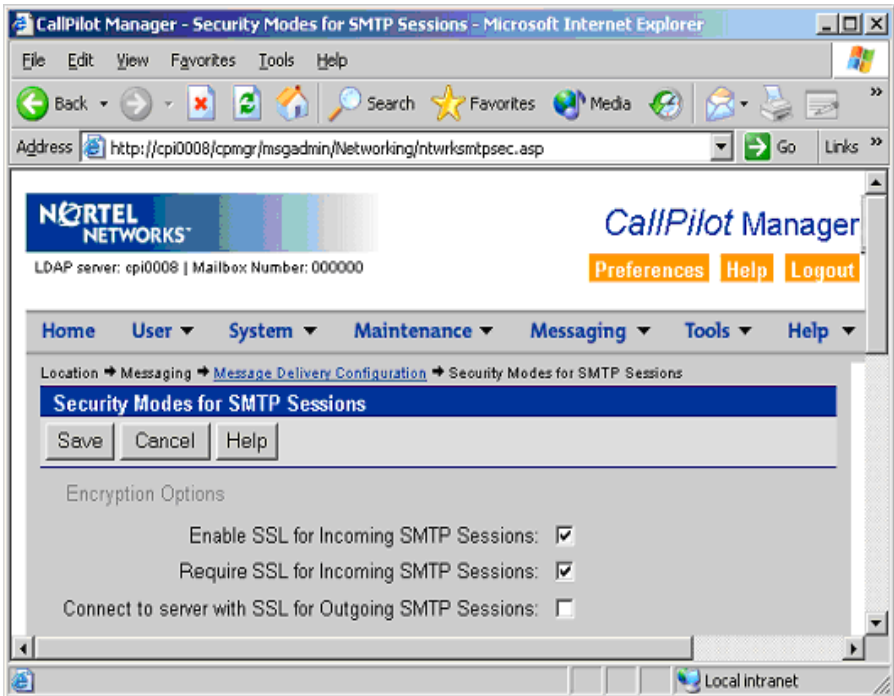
CallPilot Manager - Security Modes for SMTP Sessions - Microsoft Internet Explorer

File Edit View Favorites Tools Help

Back Search Favorites Media

Address http://cpi0008/cpmgr/msgadmin/Networking/ntwrksmtpsec.asp Go Links

NORTEL NETWORKS

CallPilot Manager

LDAP server: cpi0008 | Mailbox Number: 000000

Preferences Help Logout

Home User System Maintenance Messaging Tools Help

Location → Messaging → Message Delivery Configuration → Security Modes for SMTP Sessions

Security Modes for SMTP Sessions

Save Cancel Help

Encryption Options

Enable SSL for Incoming SMTP Sessions:

Require SSL for Incoming SMTP Sessions:

Connect to server with SSL for Outgoing SMTP Sessions:

Local intranet